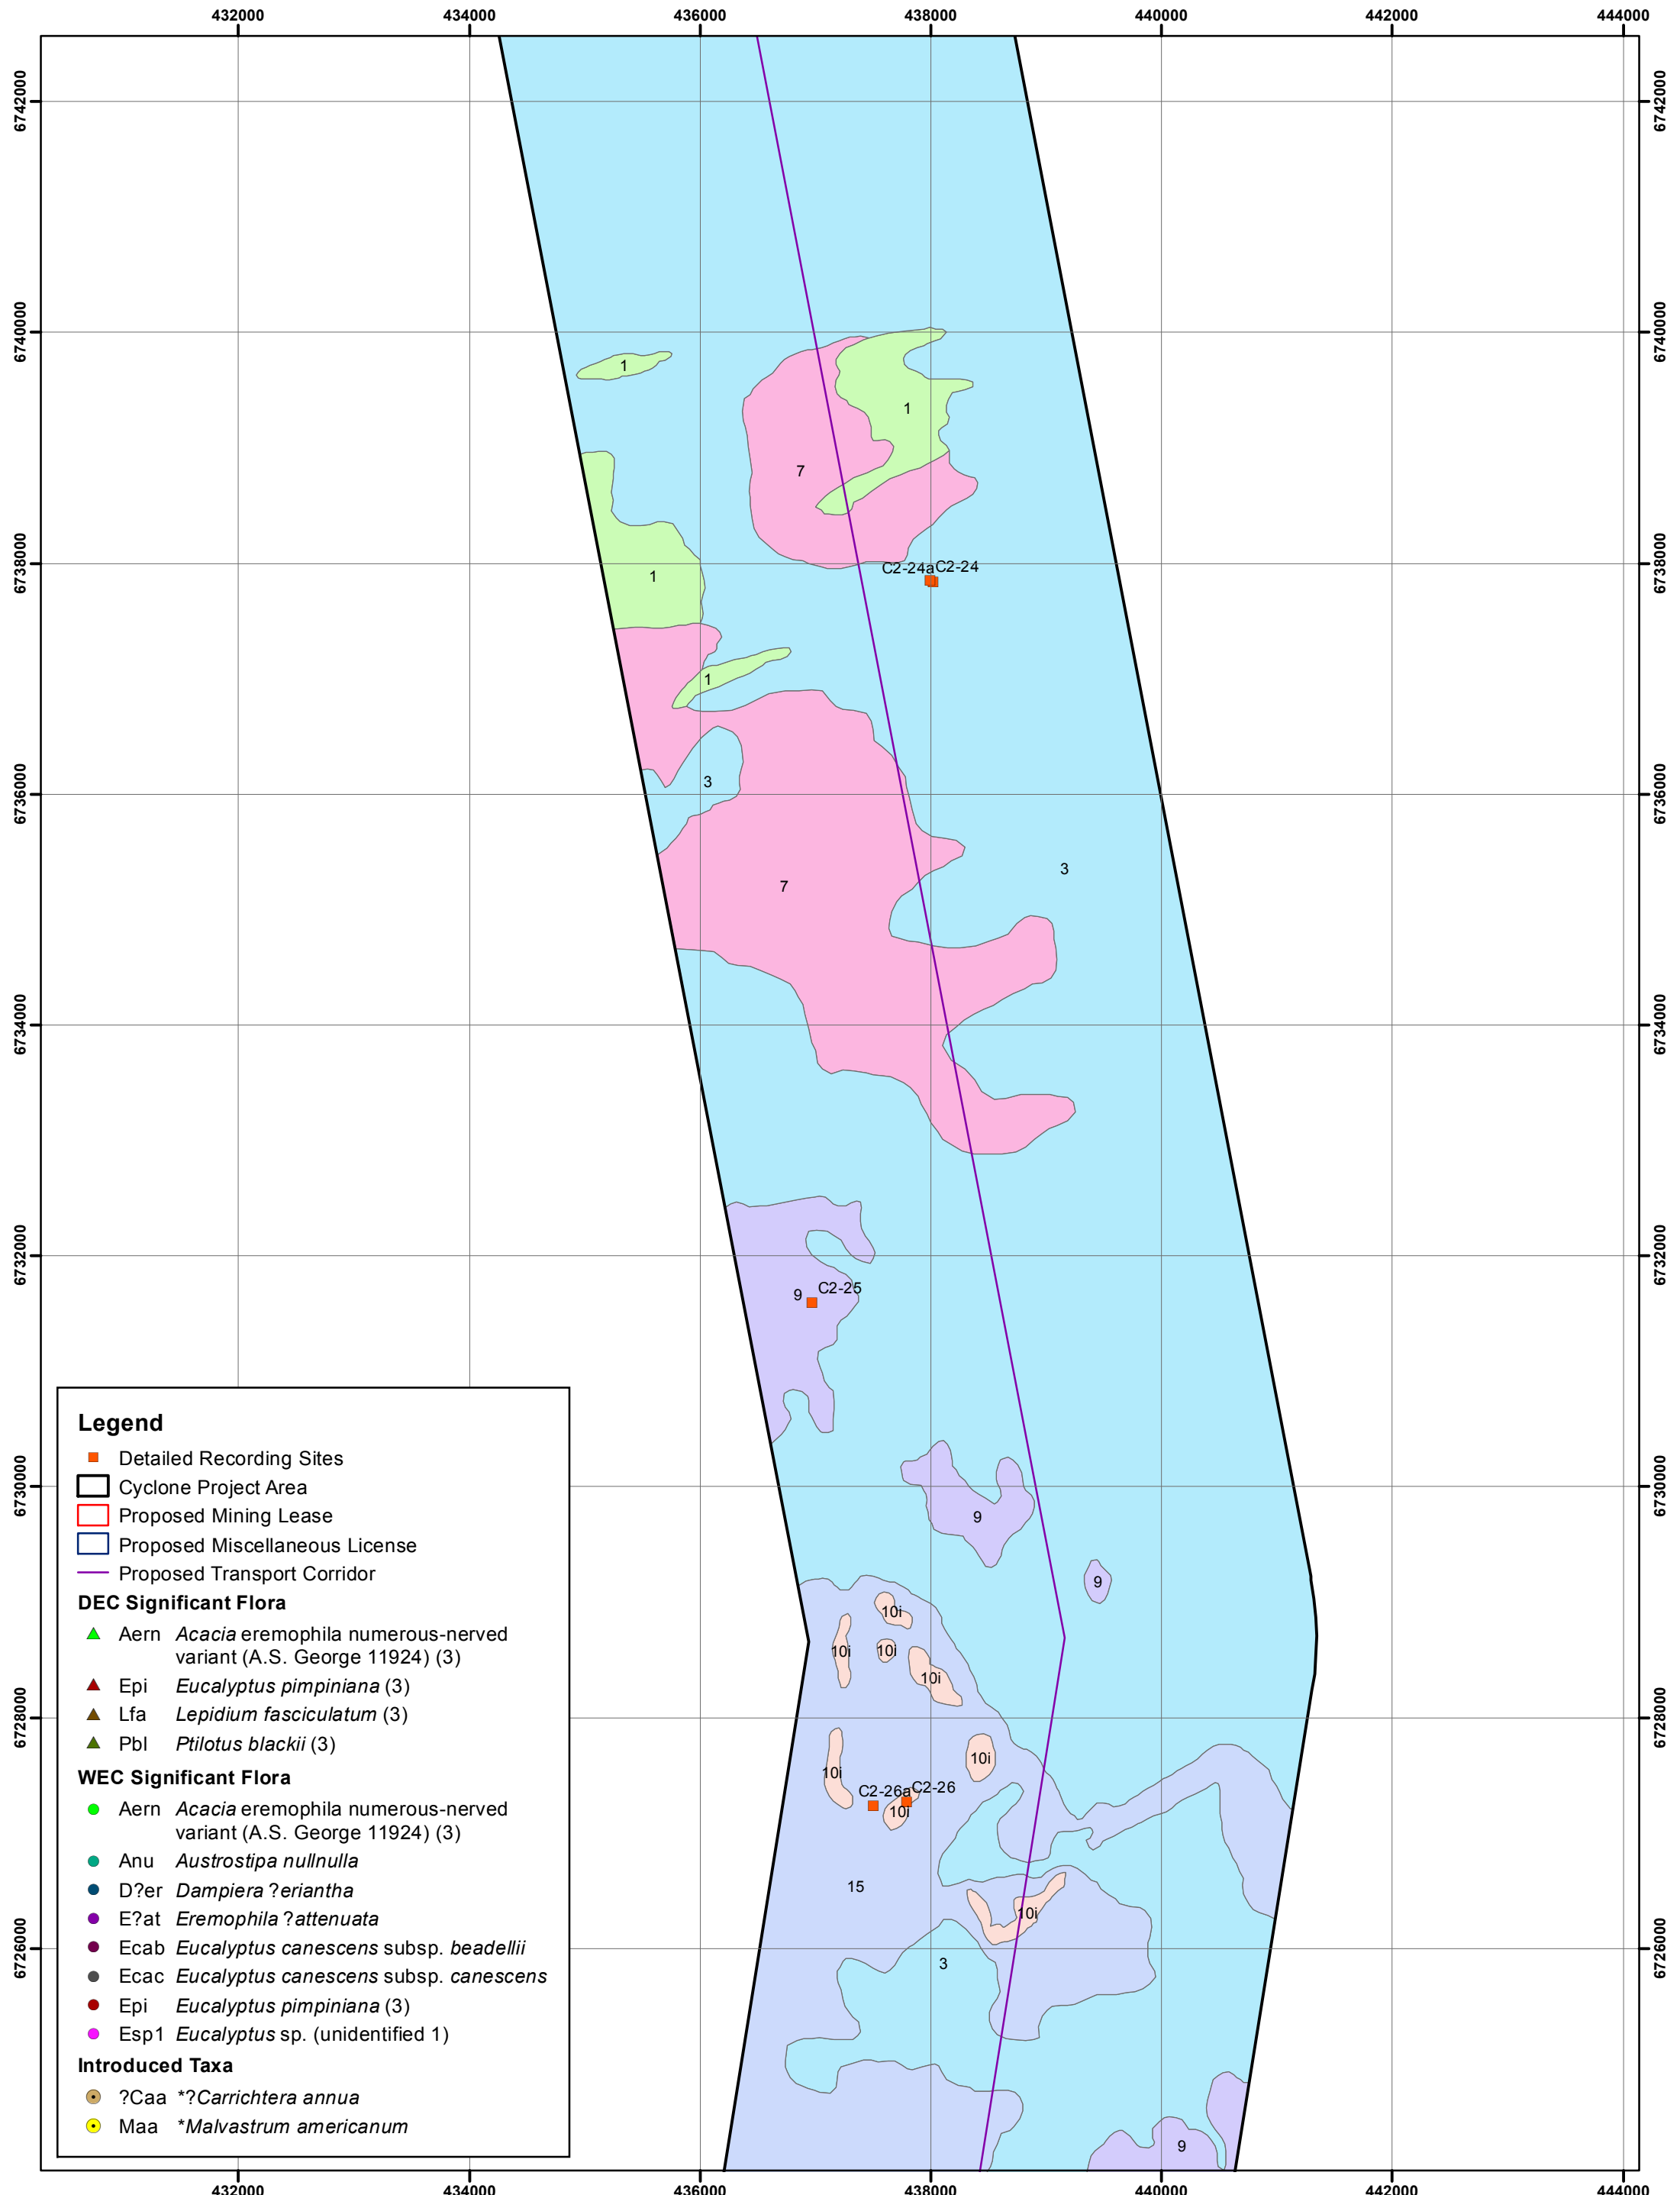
432000 434000 436000 438000 440000 442000 444000

6742000
6740000
6738000
6736000
6734000
6732000
6730000
6728000
6726000

1
1
7
1
1
3
7
3
C2-24a
C2-24
9
C2-25
9
9
10i
10i
10i
10i
10i
10i
C2-26a
C2-26
10i
15
10i
3
9

Legend
Detailed Recording Sites
Cyclone Project Area
Proposed Mining Lease
Proposed Miscellaneous License
Proposed Transport Corridor
DEC Significant Flora
Aern *Acacia* eremophila numerous-nerved variant (A.S. George 11924) (3)
Epi *Eucalyptus pimpiniana* (3)
Lfa *Lepidium fasciculatum* (3)
Pbl *Ptilotus blackii* (3)
WEC Significant Flora
Aern *Acacia* eremophila numerous-nerved variant (A.S. George 11924) (3)
Anu *Austrostipa nullnulla*
D?er *Dampiera ?eriantha*
E?at *Eremophila ?attenuata*
Ecab *Eucalyptus canescens* subsp. *beadellii*
Ecac *Eucalyptus canescens* subsp. *canescens*
Epi *Eucalyptus pimpiniana* (3)
Esp1 *Eucalyptus* sp. (unidentified 1)
Introduced Taxa
?Caa *?Carrichtera annua
Maa *Malvastrum americanum

432000 434000 436000 438000 440000 442000 444000